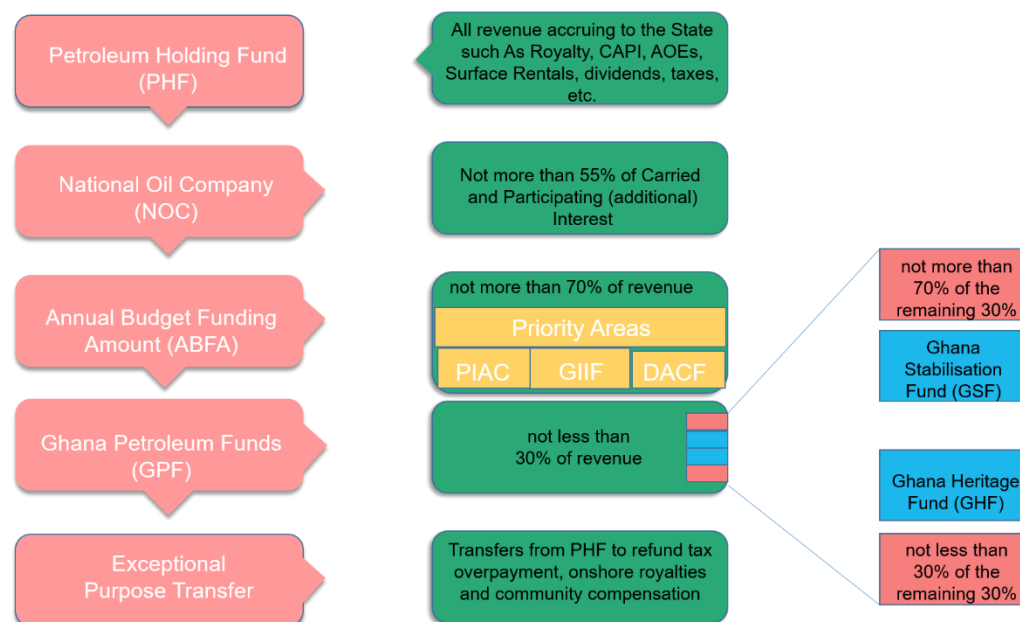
Petroleum Holding Fund (PHF)

All revenue accruing to the State such As Royalty, CAPI, AOEs, Surface Rentals, dividends, taxes, etc.

National Oil Company (NOC)

Not more than 55% of Carried and Participating (additional) Interest

Annual Budget Funding Amount (ABFA)

not more than 70% of revenue

Priority Areas

PIAC

GIIF

DACF

Ghana Petroleum Funds (GPF)

not less than 30% of revenue

not more than 70% of the remaining 30%

Ghana Stabilisation Fund (GSF)

Ghana Heritage Fund (GHF)

not less than 30% of the remaining 30%

Exceptional Purpose Transfer

Transfers from PHF to refund tax overpayment, onshore royalties and community compensation